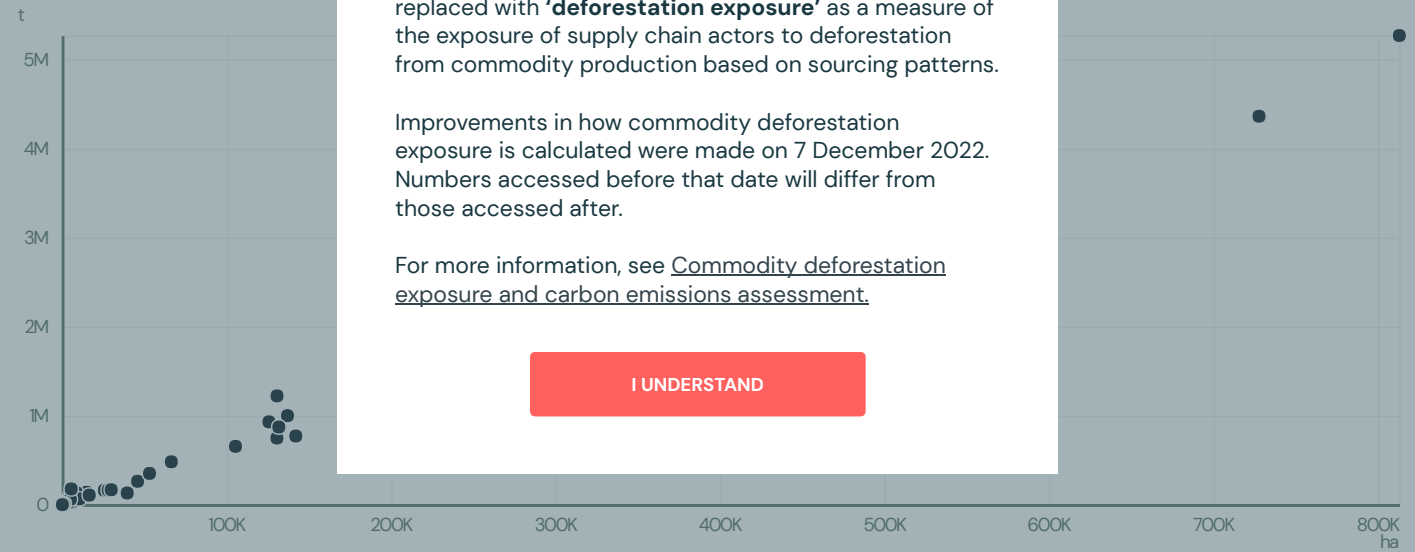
t

5M

4M

3M

2M

1M

0

100K

200K

300K

400K

500K

600K

700K

800K

ha

replaced with **'deforestation exposure'** as a measure of the exposure of supply chain actors to deforestation from commodity production based on sourcing patterns.

Improvements in how commodity deforestation exposure is calculated were made on 7 December 2022. Numbers accessed before that date will differ from those accessed after.

For more information, see Commodity deforestation exposure and carbon emissions assessment.

I UNDERSTAND